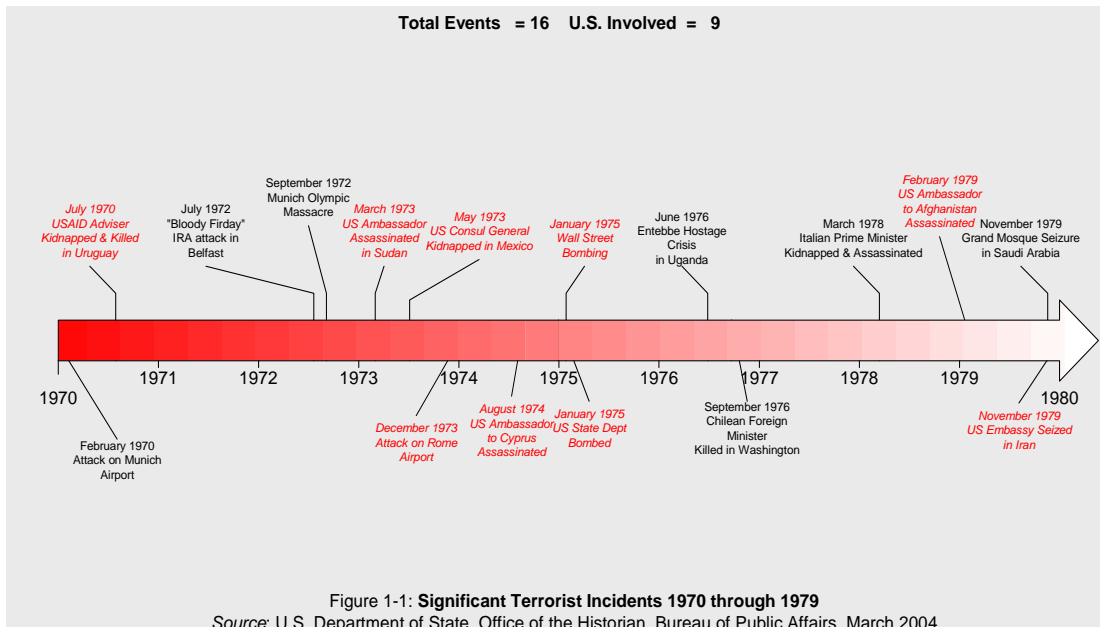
Total Events = 16 U.S. Involved = 9

July 1970
USAID Adviser
Kidnapped & Killed
in Uruguay

July 1972
"Bloody Firday"
IRA attack in
Belfast

September 1972
Munich Olympic
Massacre

March 1973
US Ambassador
Assassinated
in Sudan

May 1973
US Consul General
Kidnapped in Mexico

January 1975
Wall Street
Bombing

June 1976
Entebbe Hostage
Crisis
in Uganda

March 1978
Italian Prime Minister
Kidnapped & Assassinated

February 1979
US Ambassador
to Afghanistan
Assassinated

November 1979
Grand Mosque Seizure
in Saudi Arabia

1970 1971 1972 1973 1974 1975 1976 1977 1978 1979 1980

February 1970
Attack on Munich
Airport

December 1973
Attack on Rome
Airport

August 1974
US Ambassador
to Cyprus
Assassinated

January 1975
US State Dept
Bombed

September 1976
Chilean Foreign
Minister
Killed in Washington

November 1979
US Embassy Seized
in Iran

Figure 1-1: **Significant Terrorist Incidents 1970 through 1979**
*Source*: U.S. Department of State, Office of the Historian, Bureau of Public Affairs, March 2004